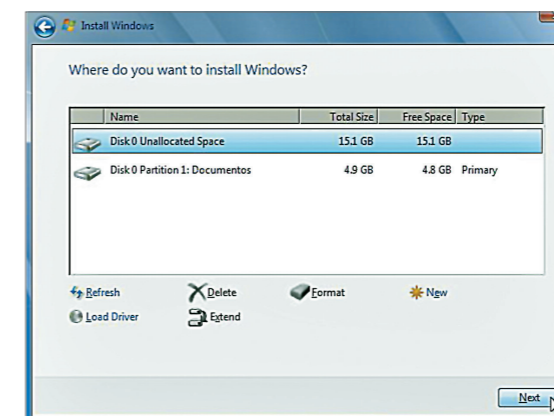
Install Windows

Where do you want to install Windows?

| | Name | Total Size | Free Space | Type |
|---|---|---|---|---|
| | Disk 0 Unallocated Space | 15.1 GB | 15.1 GB | |
| | Disk 0 Partition 1: Documentos | 4.9 GB | 4.8 GB | Primary |

Refresh
Delete
Format
New
Load Driver
Extend

Next